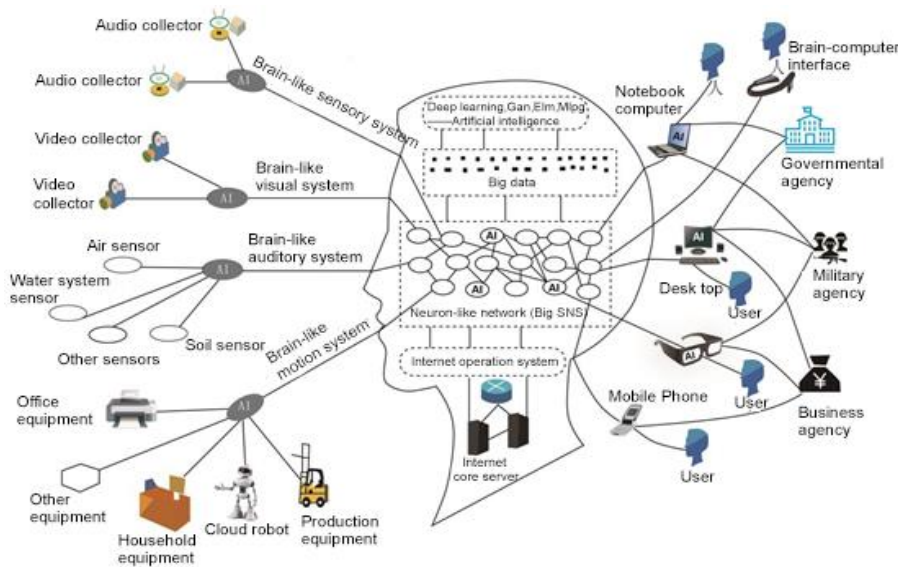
Audio collector

Audio collector

AI

Brain-like sensory system

Video collector

Video collector

AI

Brain-like visual system

Air sensor

Water system sensor

AI

Brain-like auditory system

Other sensors

Soil sensor

Brain-like motion system

Office equipment

AI

Other equipment

Household equipment

Cloud robot

Production equipment

Deep learning,Gan,Elm,Mlpg
——Artificial intelligence

Big data

AI

AI

AI

Neuron-like network (Big SNS)

Internet operation system

Internet core server

Notebook computer

AI

Brain-computer interface

Governmental agency

AI

Desk top

User

Military agency

AI

User

Business agency

Mobile Phone

User